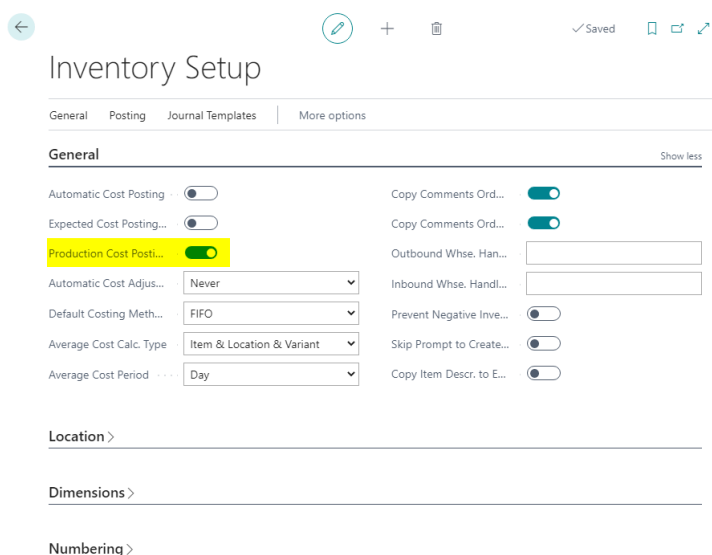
✓Saved

Inventory Setup

General Posting Journal Templates More options

General

Show less

Automatic Cost Posting

Expected Cost Posting...

Production Cost Posti...

Automatic Cost Adjus... Never

Default Costing Meth... FIFO

Average Cost Calc. Type Item & Location & Variant

Average Cost Period Day

Copy Comments Ord...

Copy Comments Ord...

Outbound Whse. Han...

Inbound Whse. Handl...

Prevent Negative Inve...

Skip Prompt to Create...

Copy Item Descr. to E...

Location >

Dimensions >

Numbering >